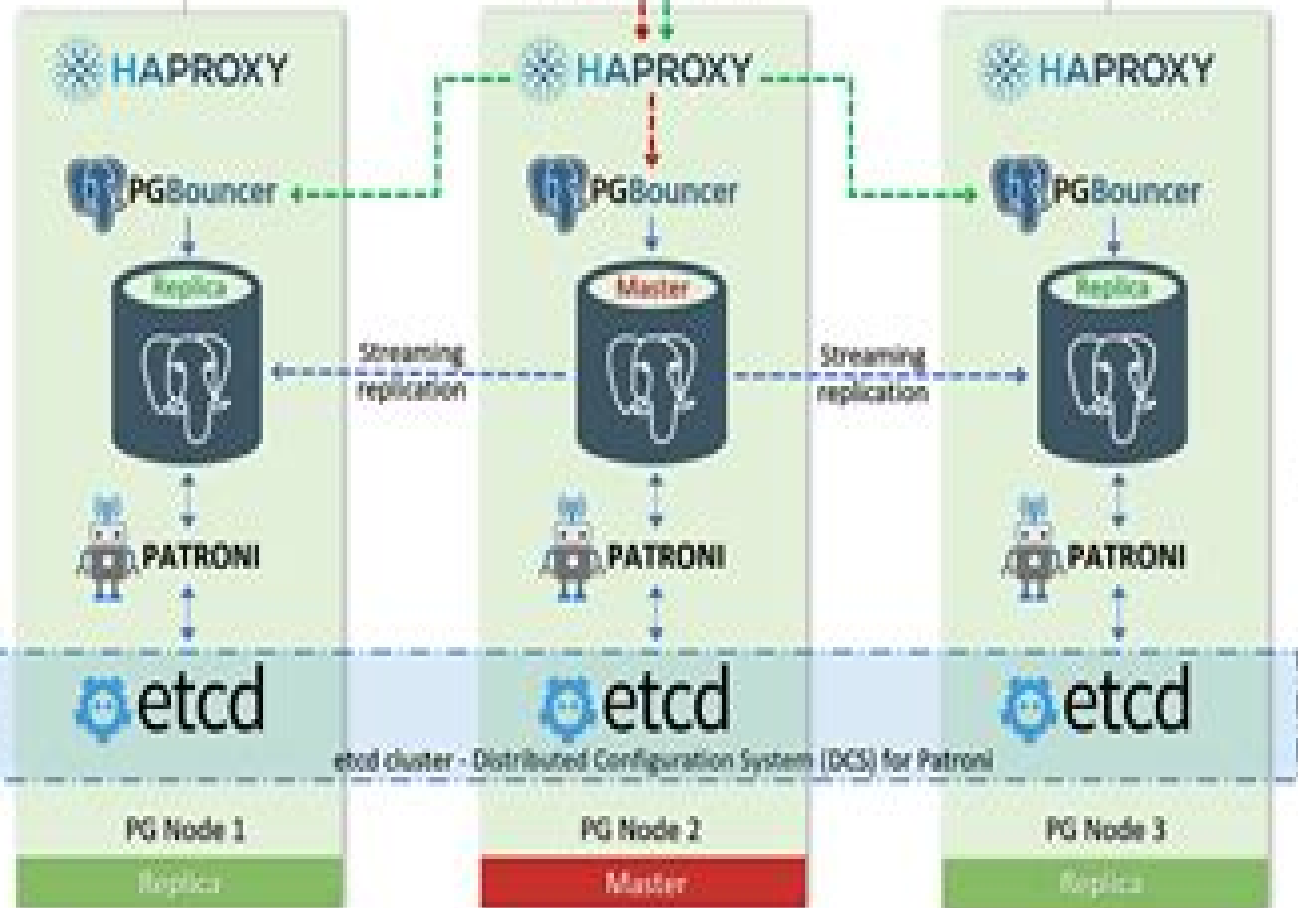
HAPROXY

PGBouncer

Replica

PATRONI

etcd

PG Node 1

Replica

HAPROXY

PGBouncer

Master

Streaming replication

Streaming replication

PATRONI

etcd

etcd cluster - Distributed Configuration System (DCS) for Patroni

PG Node 2

Master

HAPROXY

PGBouncer

Replica

PATRONI

etcd

PG Node 3

Replica